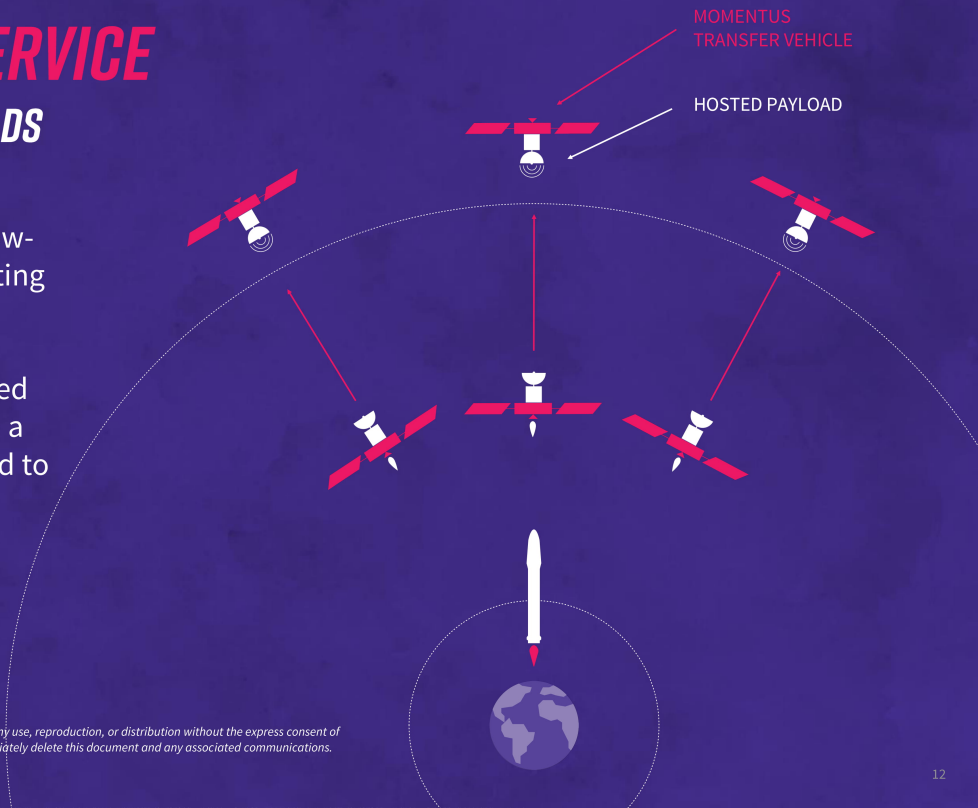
ERVICE
DS

w-
ting

ed
a
d to

MOMENTUS
TRANSFER VEHICLE

HOSTED PAYLOAD

ny use, reproduction, or distribution without the express consent of
iately delete this document and any associated communications.

12